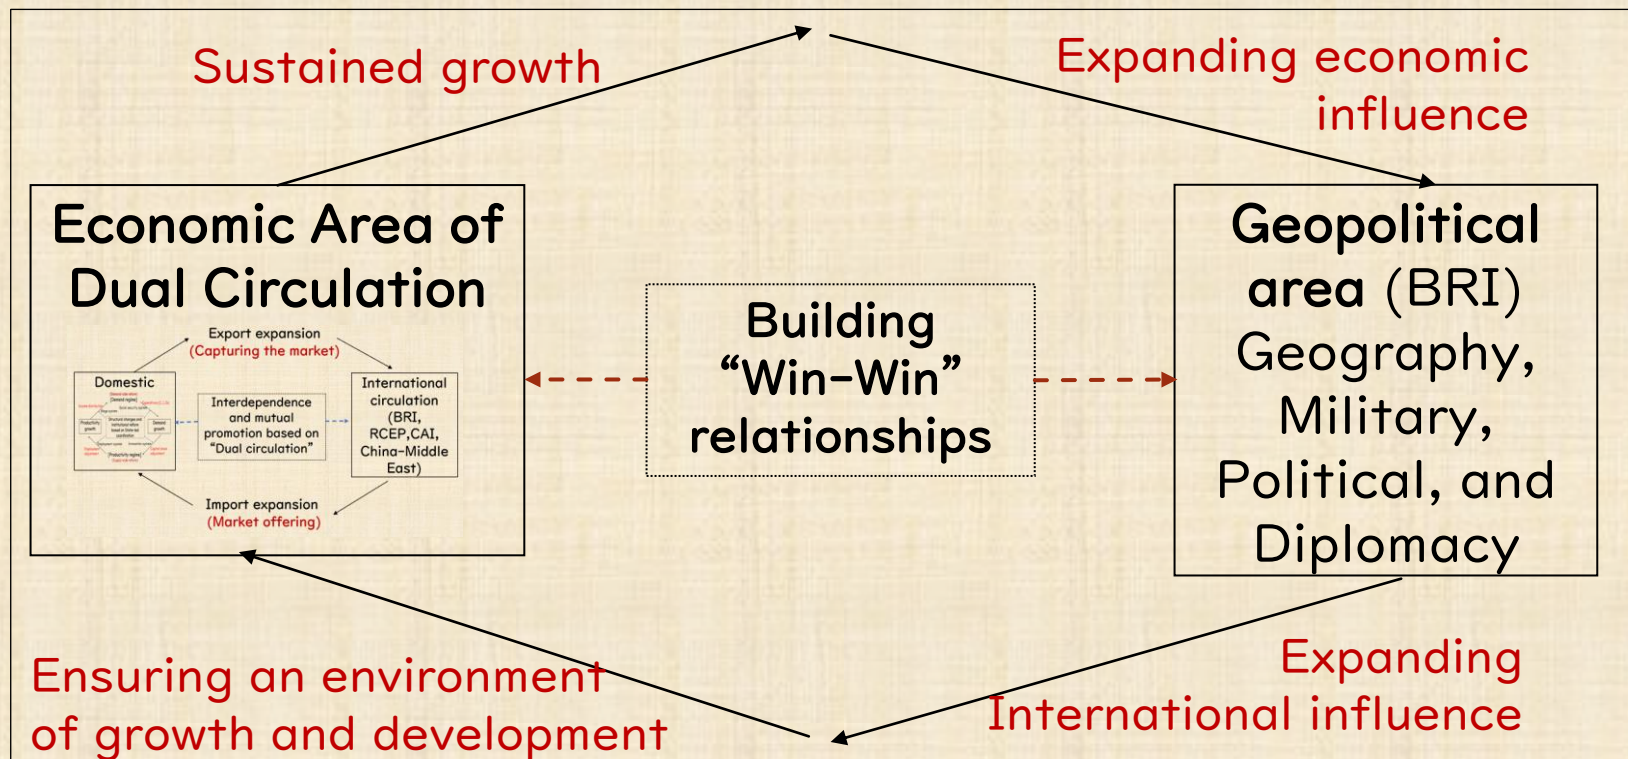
Sustained growth

Expanding economic influence

Economic Area of Dual Circulation

Export expansion
(Capturing the market)

Domestic

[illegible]

Interdependence and mutual promotion based on "Dual circulation"

International circulation (BRI, RCEP,CAI, China-Middle East)

Import expansion
(Market offering)

Building "Win-Win" relationships

Geopolitical area (BRI)
Geography, Military, Political, and Diplomacy

Ensuring an environment of growth and development

Expanding International influence